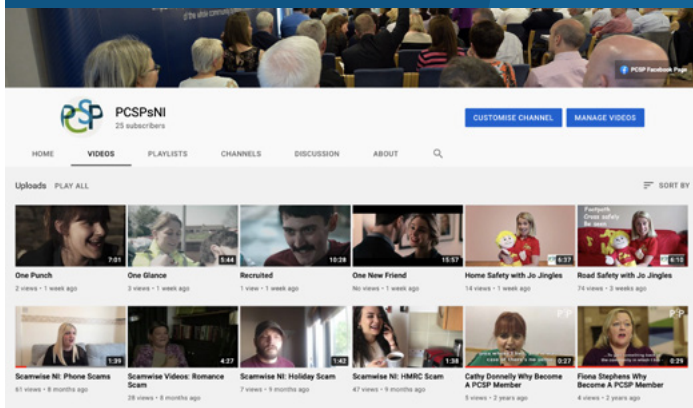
PCSP Facebook Page

PCSP

PCSPsNI
25 subscribers

CUSTOMISE CHANNEL
MANAGE VIDEOS

HOME
VIDEOS
PLAYLISTS
CHANNELS
DISCUSSION
ABOUT

Uploads PLAY ALL
SORT BY

7:01
One Punch
2 views • 1 week ago

5:44
One Glance
3 views • 1 week ago

10:28
Recruited
1 view • 1 week ago

15:57
One New Friend
No views • 1 week ago

6:37
Home Safety with Jo Jingles
14 views • 1 week ago

Footpath Cross safely Be seen
6:10
Road Safety with Jo Jingles
74 views • 3 weeks ago

1:39
Scamwise NI: Phone Scams
61 views • 8 months ago

4:27
Scamwise Videos: Romance Scam
28 views • 8 months ago

1:42
Scamwise NI: Holiday Scam
7 views • 9 months ago

1:38
Scamwise NI: HMRC Scam
47 views • 9 months ago

PCSP
3:27
Cathy Donnelly Why Become A PCSP Member
5 views • 2 years ago

PCSP
2:29
Fiona Stephens Why Become A PCSP Member
1 view • 2 years ago